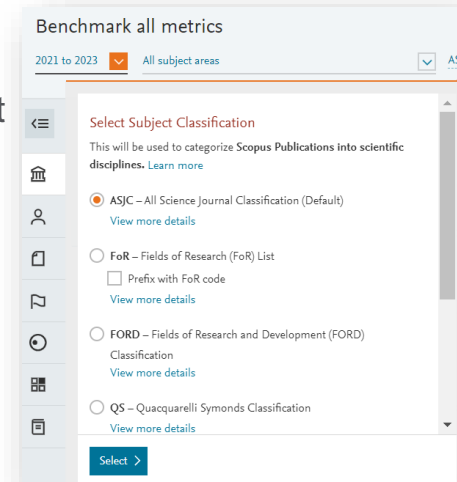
Benchmark all metrics

2021 to 2023

All subject areas

AS

t

Select Subject Classification

This will be used to categorize Scopus Publications into scientific disciplines. Learn more

ASJC – All Science Journal Classification (Default)
View more details

FoR – Fields of Research (FoR) List
Prefix with FoR code
View more details

FORD – Fields of Research and Development (FORD) Classification
View more details

QS – Quaccquarelli Symonds Classification
View more details

Select